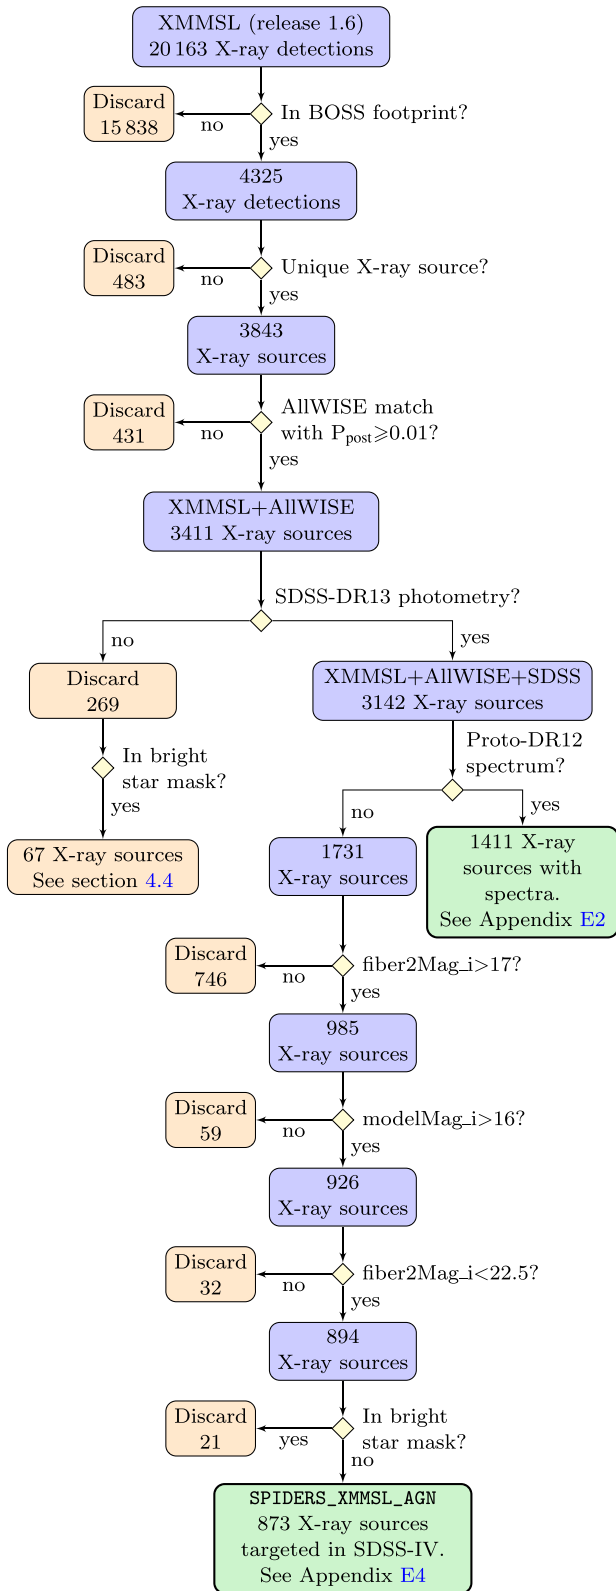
XMMSL (release 1.6)
20 163 X-ray detections

In BOSS footprint?
no
Discard
15 838
yes

4325
X-ray detections

Unique X-ray source?
no
Discard
483
yes

3843
X-ray sources

AllWISE match with $P_{post} \geqslant 0.01$?
no
Discard
431
yes

XMMSL+AllWISE
3411 X-ray sources

SDSS-DR13 photometry?
no
yes

Discard
269

In bright star mask?
yes

67 X-ray sources
See section 4.4

XMMSL+AllWISE+SDSS
3142 X-ray sources

Proto-DR12 spectrum?
no
yes

1411 X-ray sources with spectra.
See Appendix E2

1731
X-ray sources

fiber2Mag_i>17?
no
Discard
746
yes

985
X-ray sources

modelMag_i>16?
no
Discard
59
yes

926
X-ray sources

fiber2Mag_i<22.5?
no
Discard
32
yes

894
X-ray sources

In bright star mask?
yes
Discard
21
no

SPIDERS_XMMSL_AGN
873 X-ray sources
targeted in SDSS-IV.
See Appendix E4